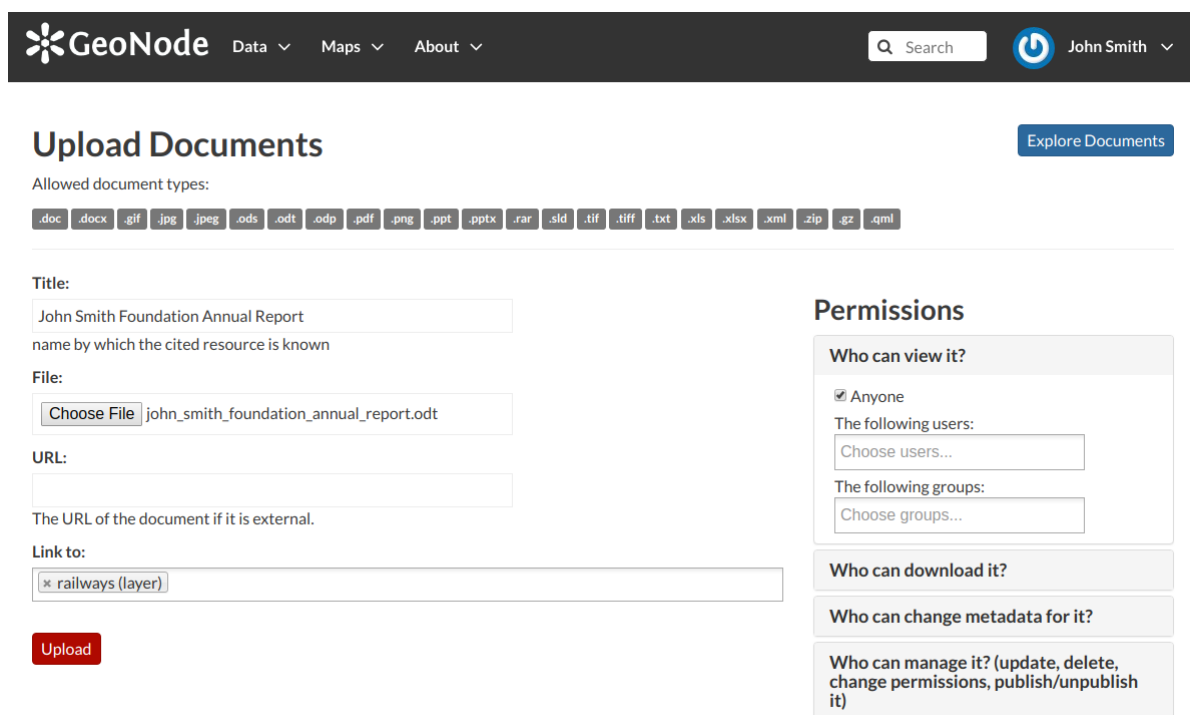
GeoNode Data Maps About Search John Smith

Upload Documents

Explore Documents

Allowed document types:

.doc .docx .gif .jpg .jpeg .ods .odt .odp .pdf .png .ppt .pptx .rar .sld .tif .tiff .txt .xls .xlsx .xml .zip .gz .qml

Title:

John Smith Foundation Annual Report

name by which the cited resource is known

File:

Choose File john_smith_foundation_annual_report.odt

URL:

The URL of the document if it is external.

Link to:

× railways (layer)

Upload

Permissions

Who can view it?

Anyone

The following users:

Choose users...

The following groups:

Choose groups...

Who can download it?

Who can change metadata for it?

Who can manage it? (update, delete, change permissions, publish/unpublish it)